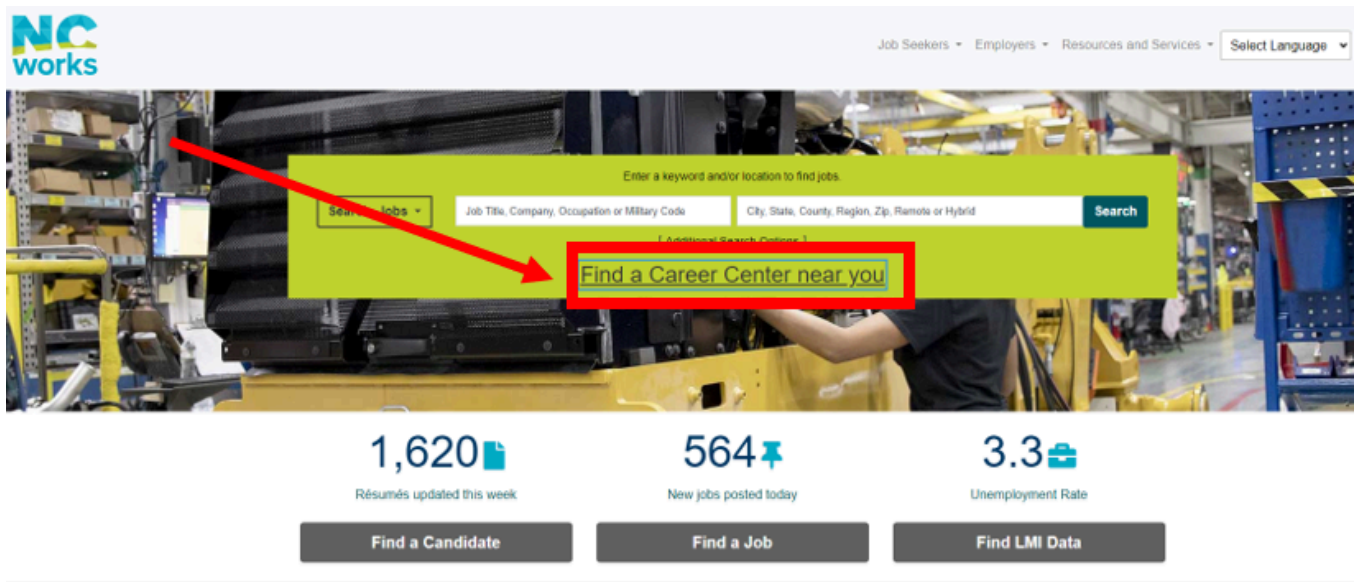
NC works

Job Seekers ▾ Employers ▾ Resources and Services ▾ Select Language

Enter a keyword and/or location to find jobs.

Sea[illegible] Jobs ▾ Job Title, Company, Occupation or Military Code City, State, County, Region, Zip, Remote or Hybrid Search

[ Additional Search Options ]

Find a Career Center near you

1,620
Résumés updated this week

564
New jobs posted today

3.3
Unemployment Rate

Find a Candidate Find a Job Find LMI Data